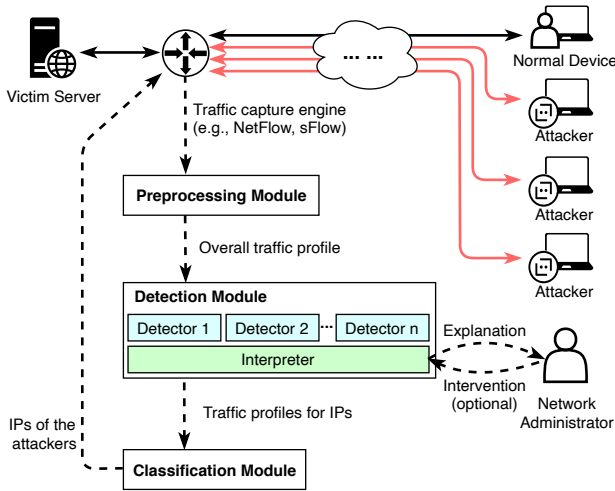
Victim Server

Normal Device

Attacker

Attacker

Attacker

Traffic capture engine (e.g., NetFlow, sFlow)

Preprocessing Module

Overall traffic profile

Detection Module

Detector 1

Detector 2

Detector n

Interpreter

Explanation

Intervention (optional)

Network Administrator

Traffic profiles for IPs

IPs of the attackers

Classification Module